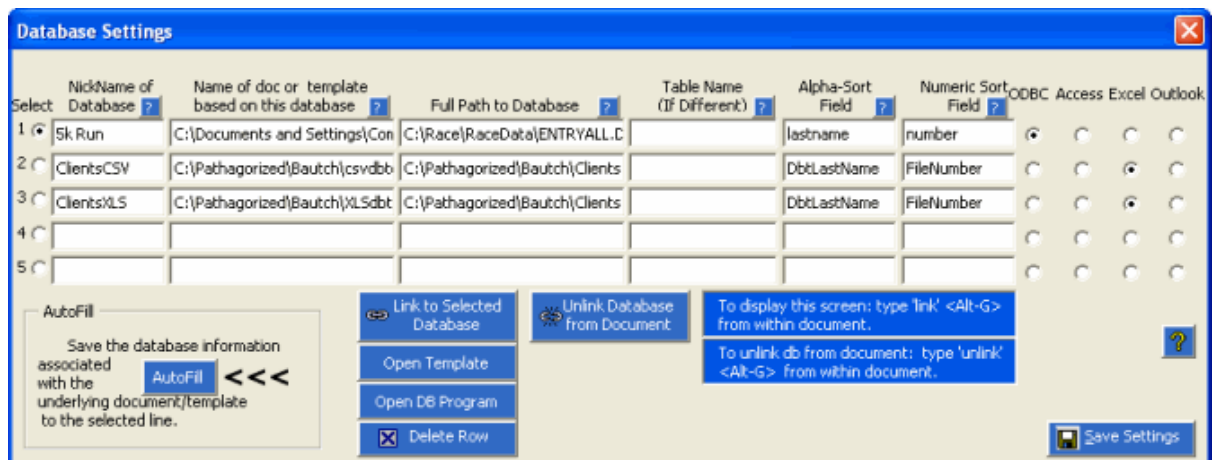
Database Settings

| Select | NickName of Database ? | Name of doc or template based on this database ? | Full Path to Database ? | Table Name (If Different) ? | Alpha-Sort Field ? | Numeric Sort Field ? | ODBC | Access | Excel | Outlook |
|---|---|---|---|---|---|---|---|---|---|---|
| 1 | 5k Run | C:\Documents and Settings\Con | C:\Race\RaceData\ENTRYALL.D | | lastname | number | | | | |
| 2 | ClientsCSV | C:\Pathagorized\Bautch\csvdbt | C:\Pathagorized\Bautch\Clients | | DbtLastName | FileNumber | | | | |
| 3 | ClientsXLS | C:\Pathagorized\Bautch\XLSdbt | C:\Pathagorized\Bautch\Clients | | DbtLastName | FileNumber | | | | |
| 4 | | | | | | | | | | |
| 5 | | | | | | | | | | |

AutoFill

Save the database information associated with the underlying document/template to the selected line.

AutoFill <<<

Link to Selected Database

Open Template

Open DB Program

Delete Row

Unlink Database from Document

To display this screen: type 'link' <Alt-G> from within document.

To unlink db from document: type 'unlink' <Alt-G> from within document.

?

Save Settings